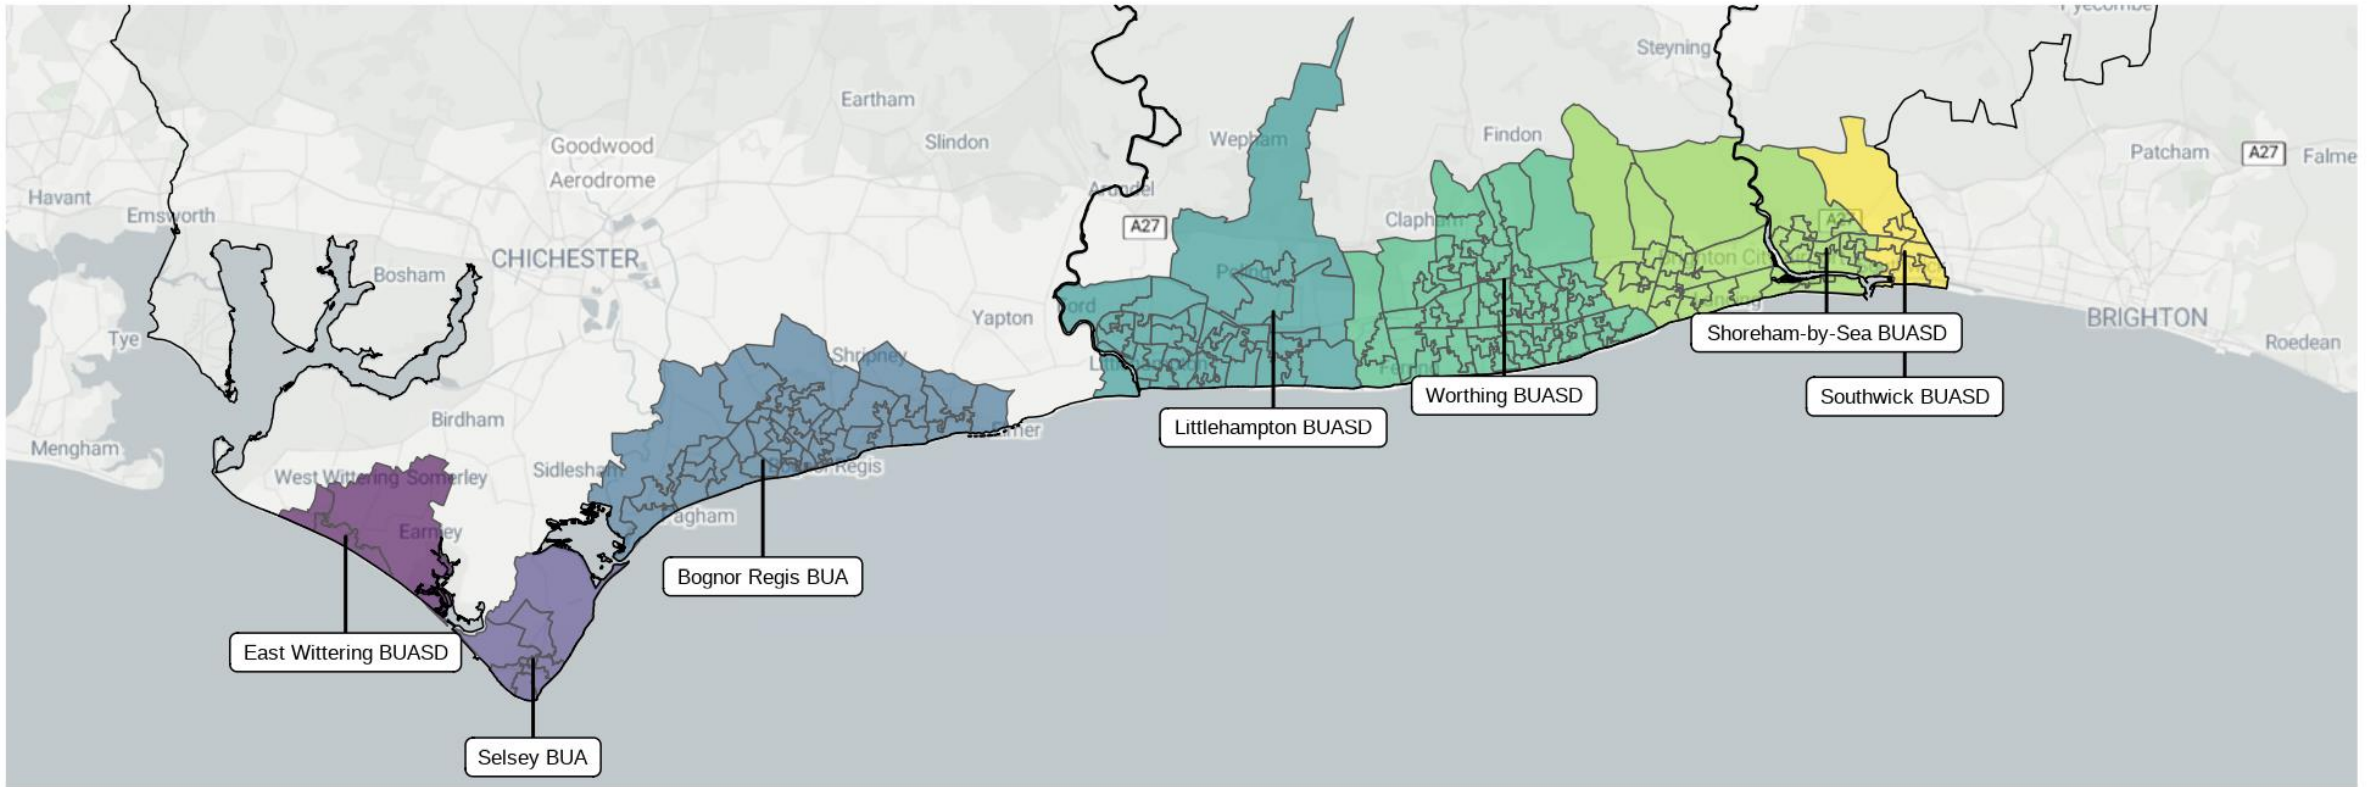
Fyecombe

Steyning

Eartham

Slindon

Goodwood Aerodrome

Findon

Wepham

Patcham

A27

Falmer

Havant

Emsworth

Arundel

A27

Clapham

A27

Bosham

CHICHESTER

Yapton

Ford

Tye

Shripney

BRIGHTON

Roedean

Birdham

Mengham

West Wittering

Somerley

Sidlesham

Bognor Regis

Earnley

Pagham

Shoreham-by-Sea BUASD

Southwick BUASD

Worthing BUASD

Littlehampton BUASD

Bognor Regis BUA

East Wittering BUASD

Selsey BUA